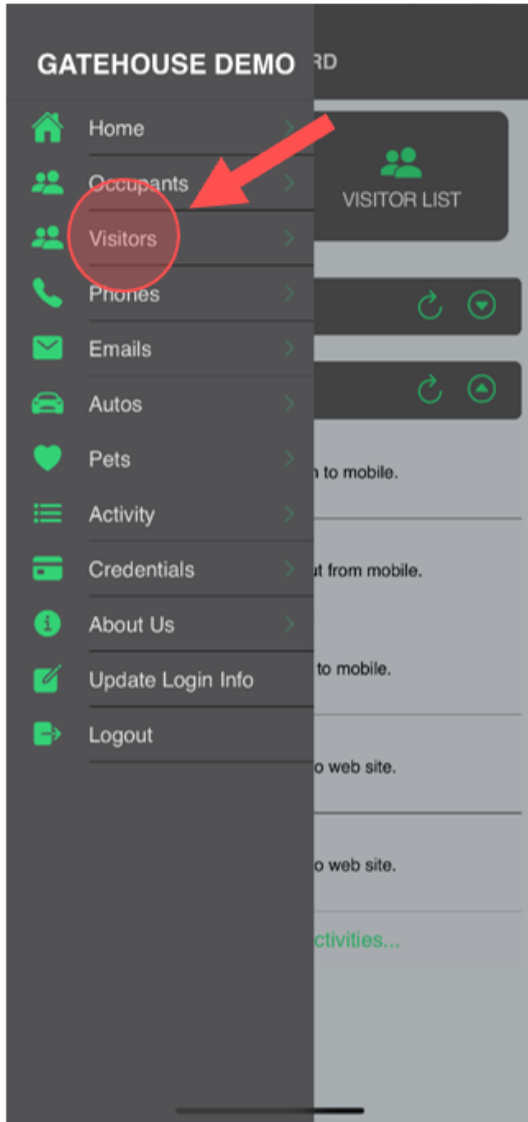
GATEHOUSE DEMO

RD

Home

Occupants

Visitors

Phones

Emails

Autos

Pets

Activity

Credentials

About Us

Update Login Info

Logout

VISITOR LIST

n to mobile.

ut from mobile.

to mobile.

o web site.

o web site.

ctivities...